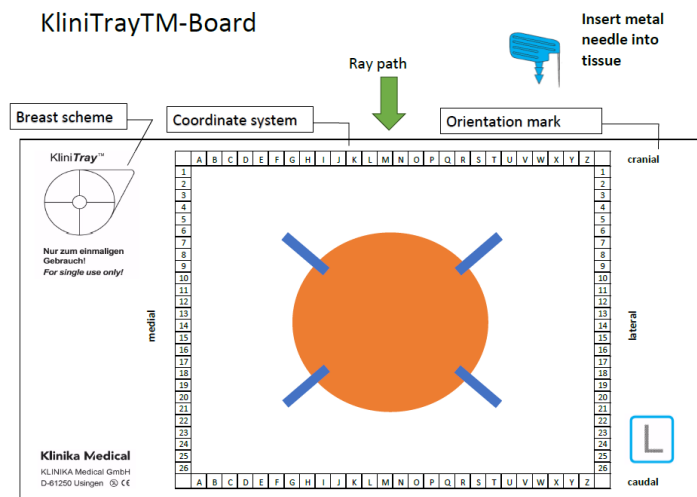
KliniTrayTM-Board

Insert metal needle into tissue

Ray path

Breast scheme

Coordinate system

Orientation mark

KliniTray™

Nur zum einmaligen Gebrauch!
For single use only!

cranial

| A | B | C | D | E | F | G | H | I | J | K | L | M | N | O | P | Q | R | S | T | U | V | W | X | Y | Z |
|---|---|---|---|---|---|---|---|---|---|---|---|---|---|---|---|---|---|---|---|---|---|---|---|---|---|

1
2
3
4
5
6
7
8
9
10
11
12
13
14
15
16
17
18
19
20
21
22
23
24
25
26

medial

lateral

L

Klinika Medical
KLINIKA Medical GmbH
D-61250 Usingen CE

caudal